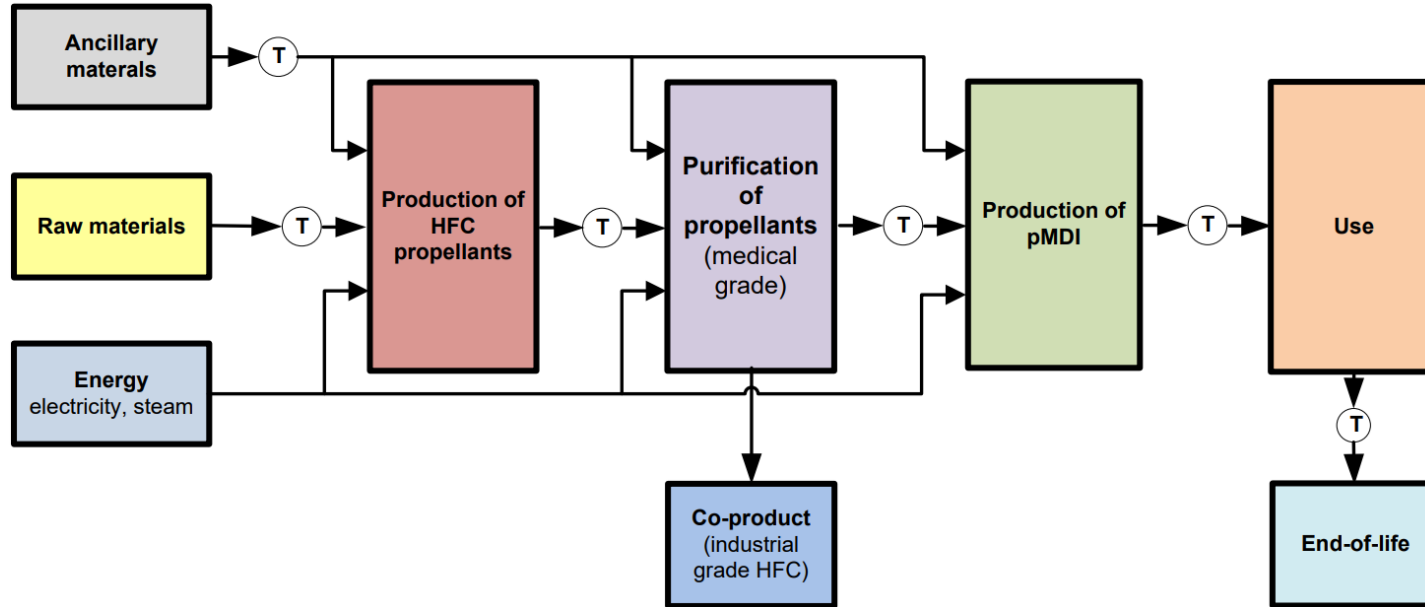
Ancillary materials

T

Raw materials

T

Energy
electricity, steam

Production of HFC propellants

T

Purification of propellants (medical grade)

T

Production of pMDI

T

Use

T

End-of-life

Co-product (industrial grade HFC)